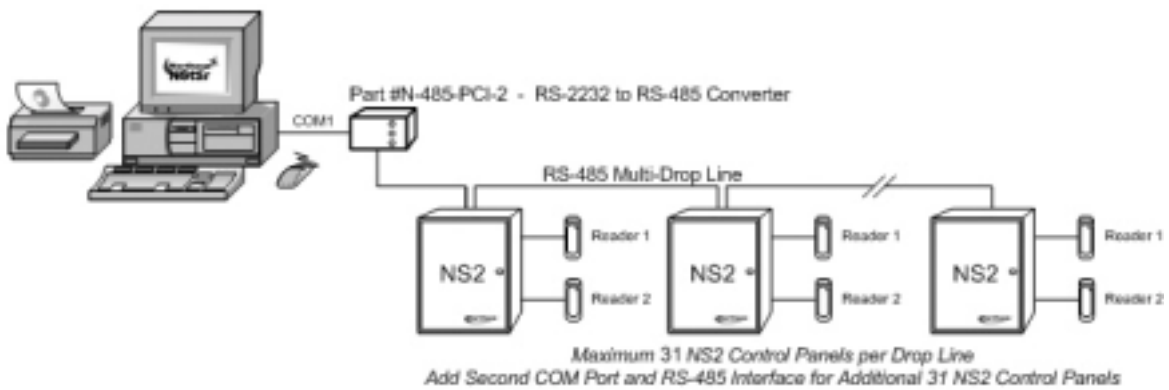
NetStar

Part #N-485-PCI-2 - RS-2232 to RS-485 Converter

COM1

RS-485 Multi-Drop Line

NS2

Reader 1

Reader 2

NS2

Reader 1

Reader 2

NS2

Reader 1

Reader 2

Maximum 31 NS2 Control Panels per Drop Line
Add Second COM Port and RS-485 Interface for Additional 31 NS2 Control Panels